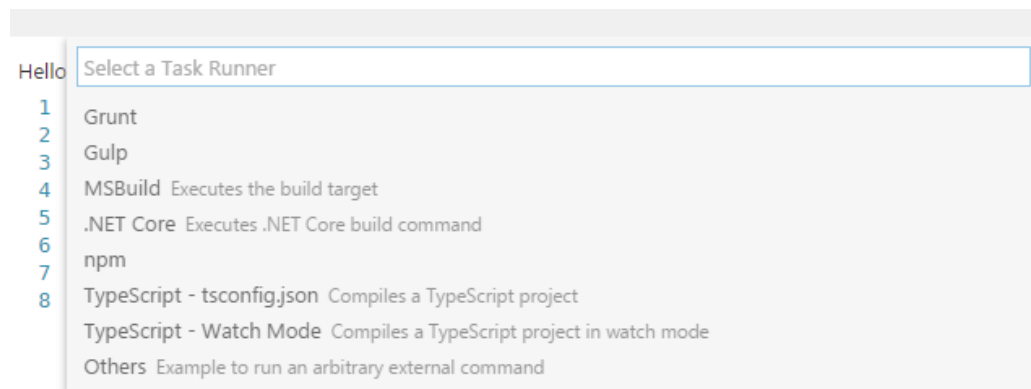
Hello
1
2
3
4
5
6
7
8

Select a Task Runner
Grunt
Gulp
MSBuild Executes the build target
.NET Core Executes .NET Core build command
npm
TypeScript - tsconfig.json Compiles a TypeScript project
TypeScript - Watch Mode Compiles a TypeScript project in watch mode
Others Example to run an arbitrary external command